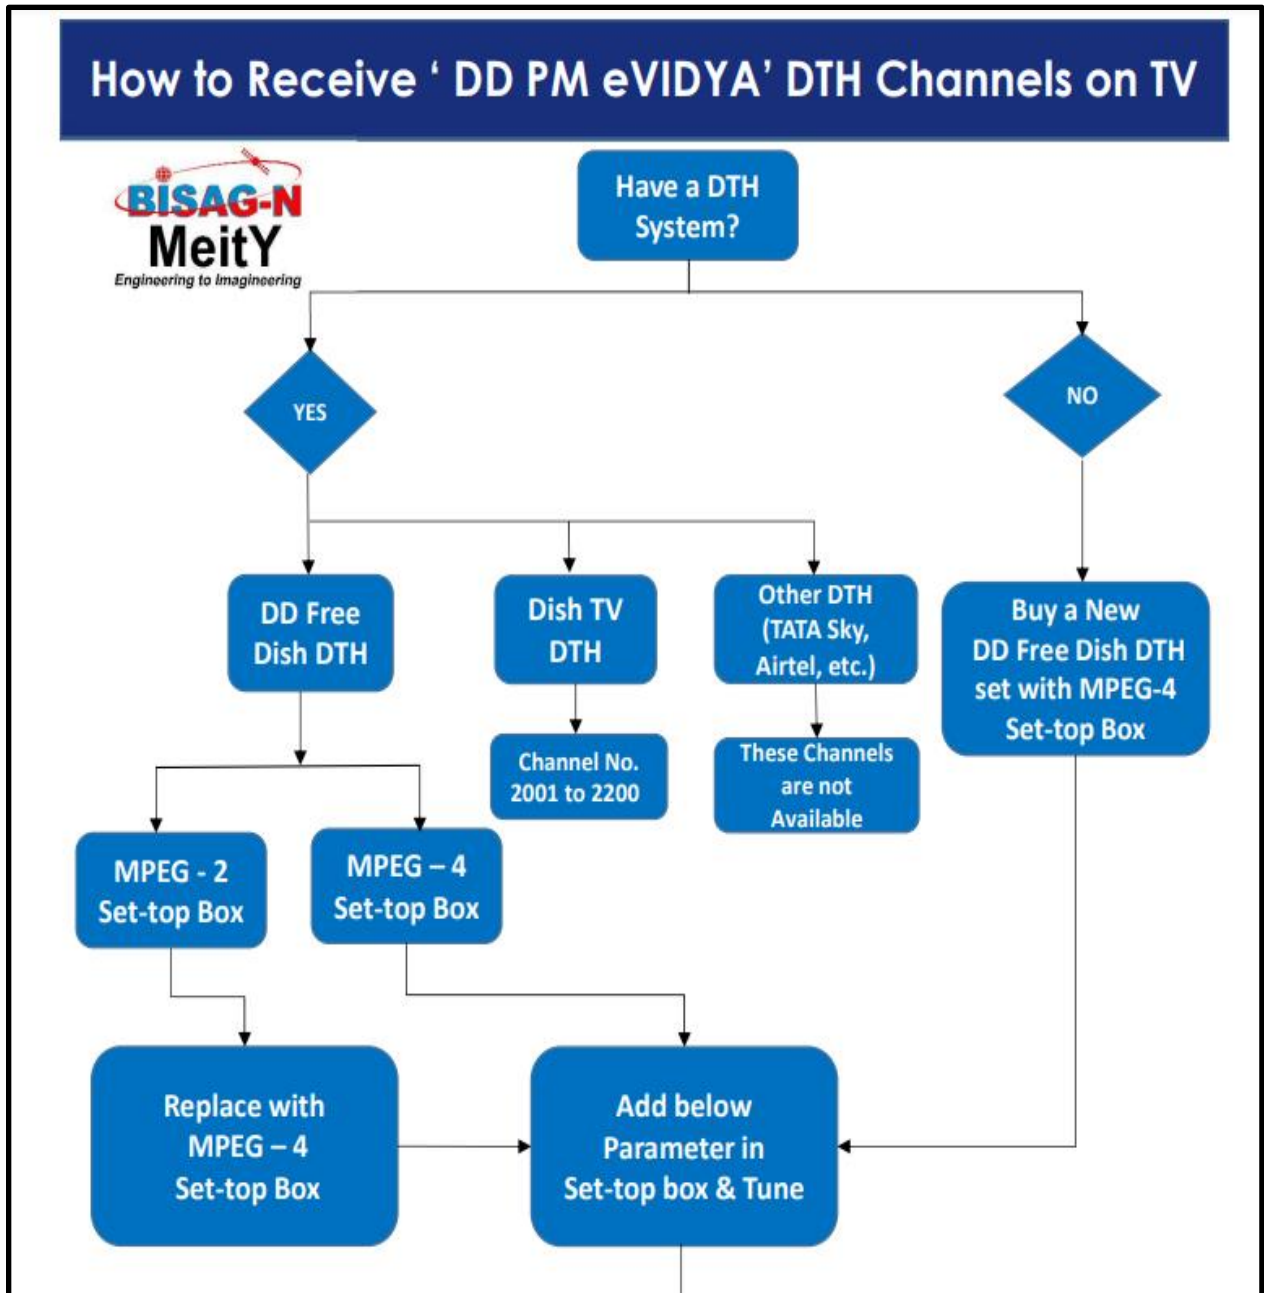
How to Receive ' DD PM eVIDYA' DTH Channels on TV

BISAG-N
MeitY
Engineering to Imagineering

Have a DTH System?

YES

NO

DD Free Dish DTH

Dish TV DTH

Other DTH (TATA Sky, Airtel, etc.)

Buy a New DD Free Dish DTH set with MPEG-4 Set-top Box

Channel No. 2001 to 2200

These Channels are not Available

MPEG - 2 Set-top Box

MPEG – 4 Set-top Box

Replace with MPEG – 4 Set-top Box

Add below Parameter in Set-top box & Tune